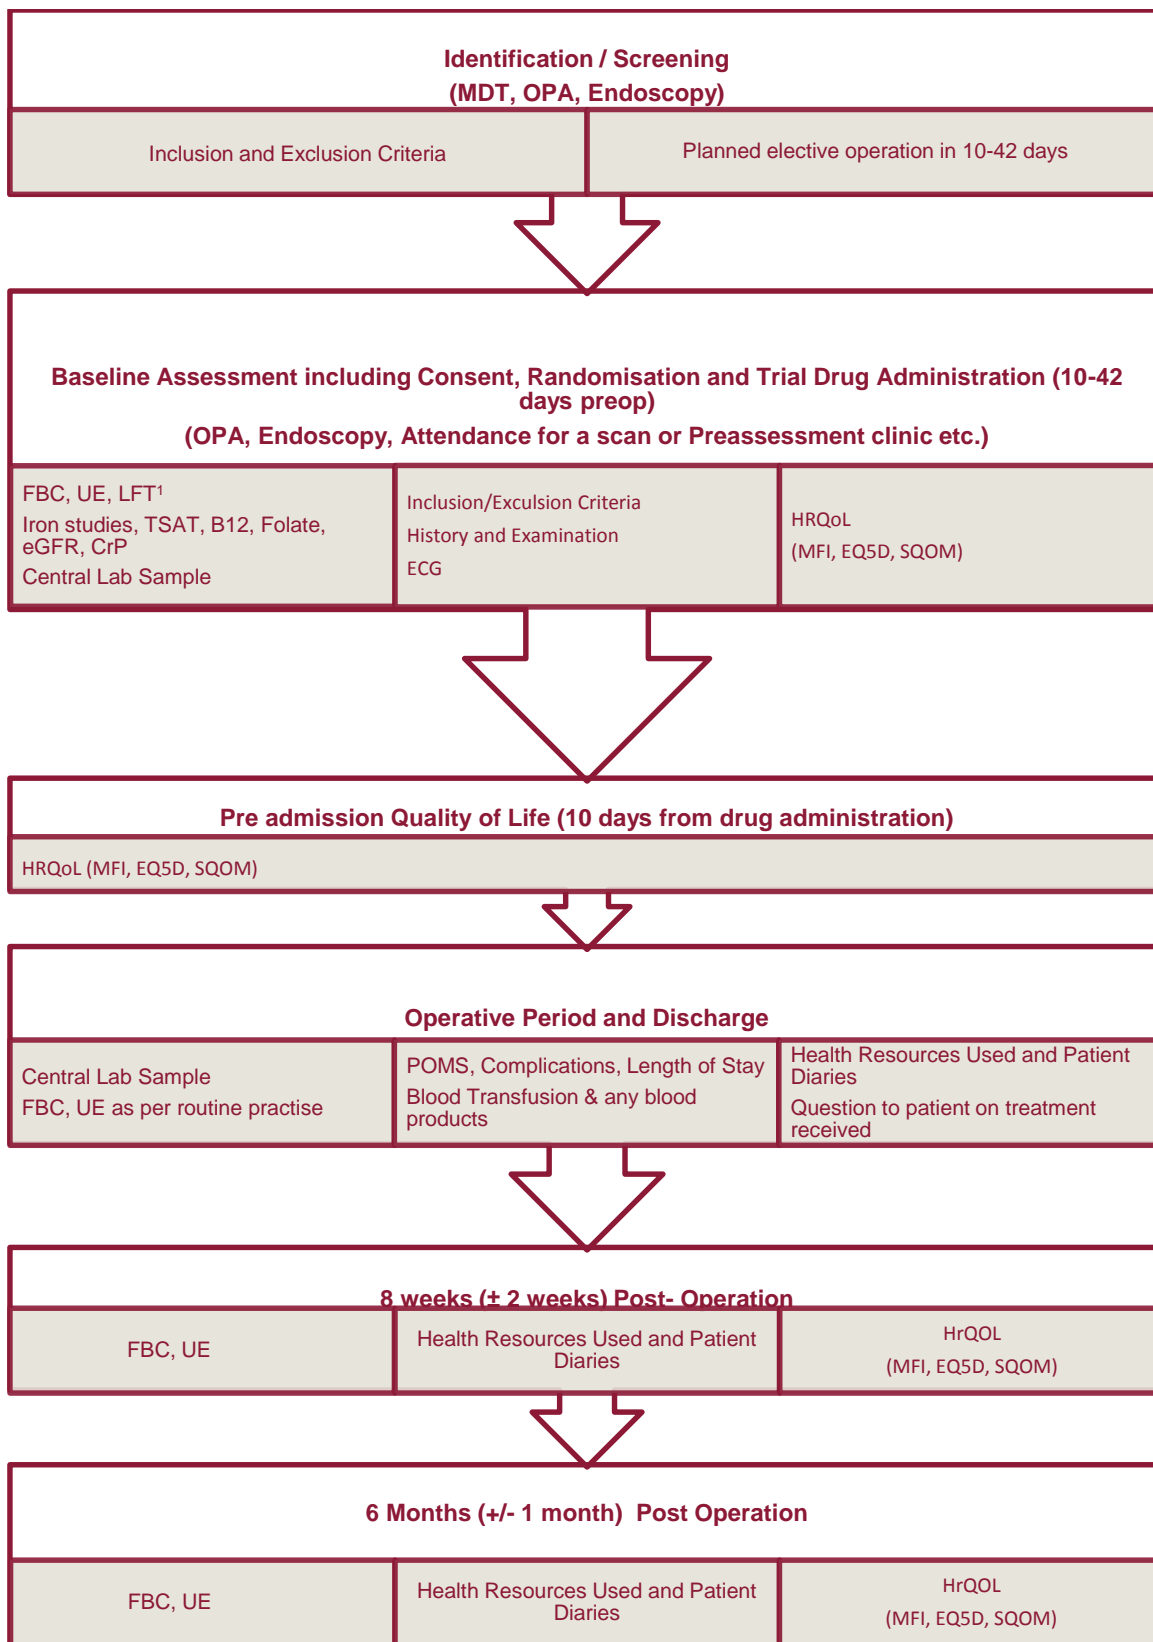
**Identification / Screening**
**(MDT, OPA, Endoscopy)**

Inclusion and Exclusion Criteria

Planned elective operation in 10-42 days

**Baseline Assessment including Consent, Randomisation and Trial Drug Administration (10-42 days preop)**
**(OPA, Endoscopy, Attendance for a scan or Preassessment clinic etc.)**

FBC, UE, LFT$^1$
Iron studies, TSAT, B12, Folate, eGFR, CrP
Central Lab Sample

Inclusion/Exculsion Criteria
History and Examination
ECG

HRQoL
(MFI, EQ5D, SQOM)

**Pre admission Quality of Life (10 days from drug administration)**

HRQoL (MFI, EQ5D, SQOM)

**Operative Period and Discharge**

Central Lab Sample
FBC, UE as per routine practise

POMS, Complications, Length of Stay
Blood Transfusion & any blood products

Health Resources Used and Patient Diaries
Question to patient on treatment received

**8 weeks (± 2 weeks) Post- Operation**

FBC, UE

Health Resources Used and Patient Diaries

HrQOL
(MFI, EQ5D, SQOM)

**6 Months (+/- 1 month) Post Operation**

FBC, UE

Health Resources Used and Patient Diaries

HrQOL
(MFI, EQ5D, SQOM)